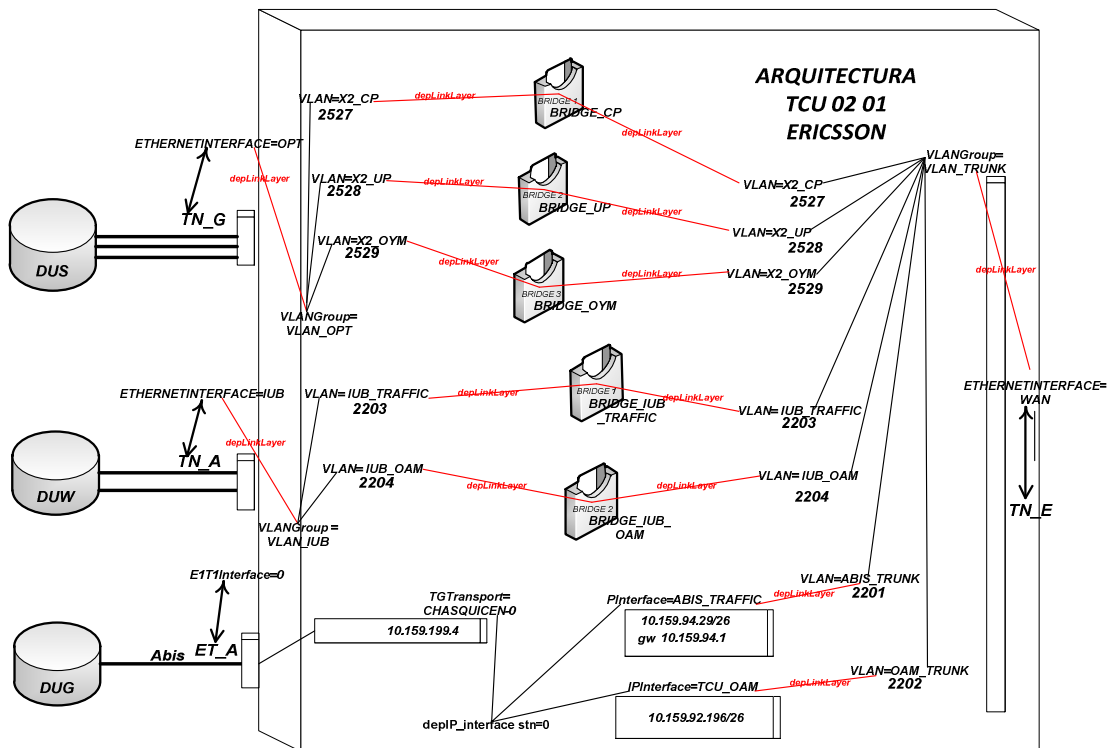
ARQUITECTURA
TCU 02 01
ERICSSON

VLAN=X2_CP
2527
depLinkLayer
BRIDGE 1
BRIDGE_CP
depLinkLayer
VLANGroup=
VLAN_TRUNK

ETHERNETINTERFACE=OPT
depLinkLayer
VLAN=X2_UP
2528
depLinkLayer
BRIDGE 2
BRIDGE_UP
depLinkLayer
VLAN=X2_CP
2527
VLAN=X2_UP
2528

DUS
TN_G

VLAN=X2_OYM
2529
depLinkLayer
BRIDGE 3
BRIDGE_OYM
depLinkLayer
VLAN=X2_OYM
2529
depLinkLayer

VLANGroup=
VLAN_OPT

ETHERNETINTERFACE=IUB
VLAN= IUB_TRAFFIC
2203
depLinkLayer
BRIDGE 1
BRIDGE_IUB
_TRAFFIC
depLinkLayer
VLAN= IUB_TRAFFIC
2203
ETHERNETINTERFACE=
WAN

depLinkLayer
DUW
TN_A
VLAN= IUB_OAM
2204
depLinkLayer
BRIDGE 2
BRIDGE_IUB_
OAM
depLinkLayer
VLAN= IUB_OAM
2204
TN_E

VLANGroup =
VLAN_IUB

E1T1Interface=0
TGTransport=
CHASQUICEN-0
VLAN=ABIS_TRUNK
PInterface=ABIS_TRAFFIC
depLinkLayer
2201
10.159.199.4
10.159.94.29/26
gw 10.159.94.1
Abis
ET_A
DUG

IPInterface=TCU_OAM
depLinkLayer
VLAN=OAM_TRUNK
2202
10.159.92.196/26
depIP_interface stn=0